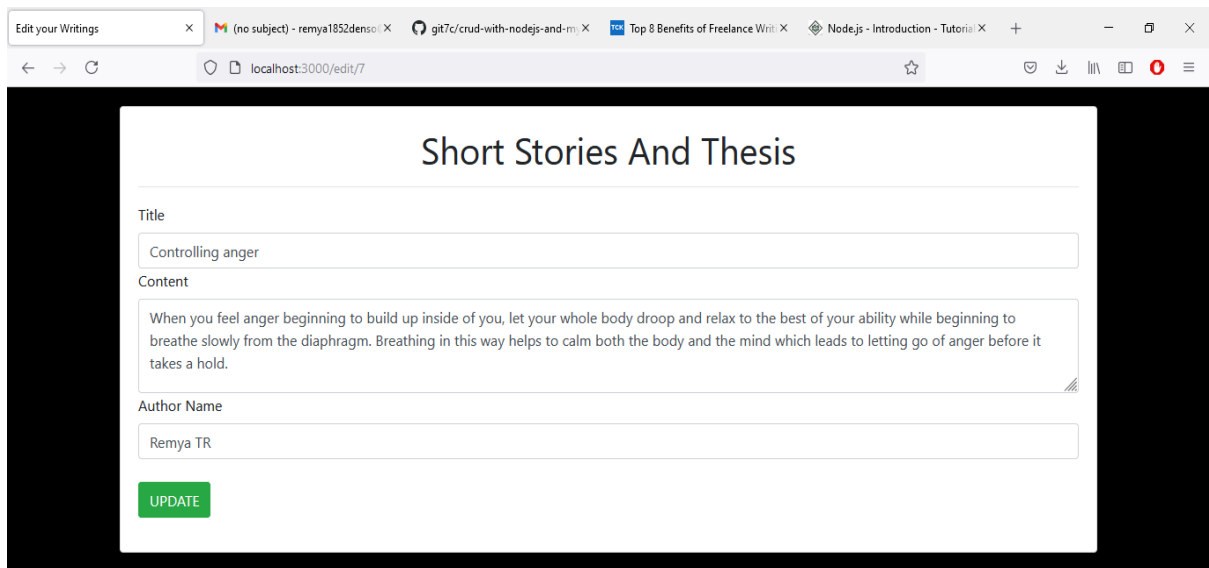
Edit your Writings ×
(no subject) - remya1852denso ×
git7c/crud-with-nodejs-and-m ×
Top 8 Benefits of Freelance Writ ×
Node.js - Introduction - Tutorial ×
+

localhost:3000/edit/7

Short Stories And Thesis

Title

Controlling anger

Content

When you feel anger beginning to build up inside of you, let your whole body droop and relax to the best of your ability while beginning to breathe slowly from the diaphragm. Breathing in this way helps to calm both the body and the mind which leads to letting go of anger before it takes a hold.

Author Name

Remya TR

UPDATE